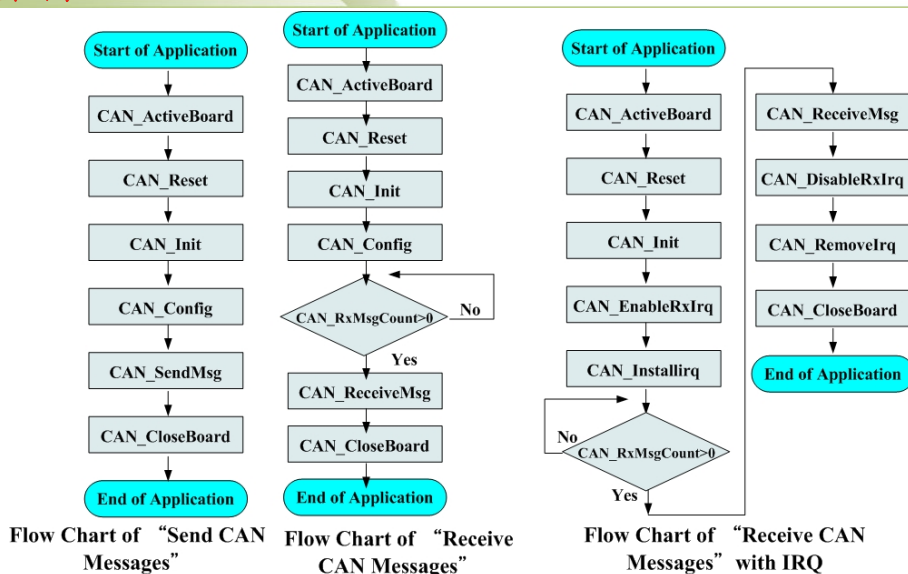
Start of Application

CAN_ActiveBoard

CAN_Reset

CAN_Init

CAN_Config

CAN_SendMsg

CAN_CloseBoard

End of Application

Flow Chart of "Send CAN Messages"

Start of Application

CAN_ActiveBoard

CAN_Reset

CAN_Init

CAN_Config

CAN_RxMsgCount>0

No

Yes

CAN_ReceiveMsg

CAN_CloseBoard

End of Application

Flow Chart of "Receive CAN Messages"

Start of Application

CAN_ActiveBoard

CAN_Reset

CAN_Init

CAN_EnableRxIrq

CAN_Installirq

No

CAN_RxMsgCount>0

Yes

CAN_ReceiveMsg

CAN_DisableRxIrq

CAN_RemoveIrq

CAN_CloseBoard

End of Application

Flow Chart of "Receive CAN Messages" with IRQ